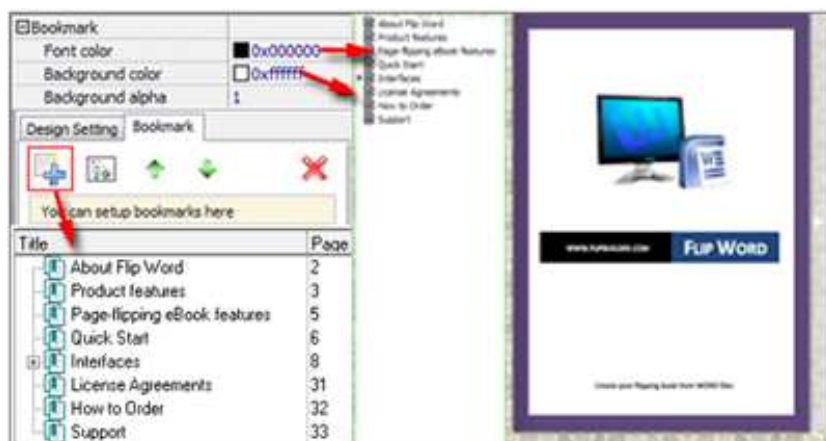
⊟Bookmark

| | |
|---|---|
| Font color | 0x000000 |
| Background color | 0xffffff |
| Background alpha | 1 |

Design Setting | Bookmark

You can setup bookmarks here

| Title | Page |
|---|---|
| About Flip Word | 2 |
| Product features | 3 |
| Page-flipping eBook features | 5 |
| Quick Start | 6 |
| Interfaces | 8 |
| License Agreements | 31 |
| How to Order | 32 |
| Support | 33 |

About Flip Word
Product features
Page flipping eBook features
Quick Start
Interfaces
License Agreements
How to Order
Support

WWW.FLIPBUILDER.COM FLIP WORD

Create your flipping book from WORD files